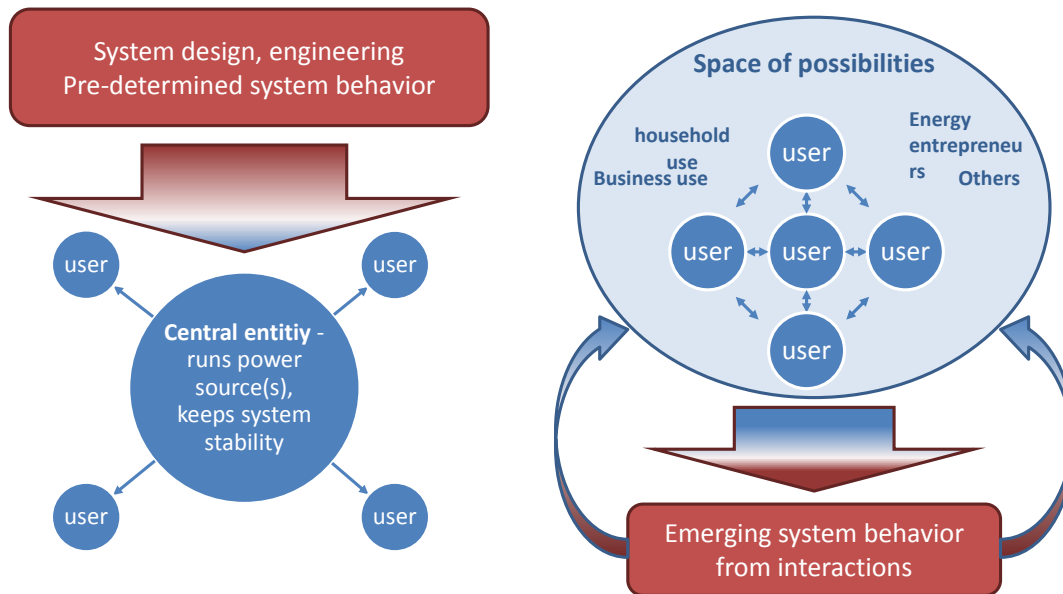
System design, engineering
Pre-determined system behavior

user

user

Central entitiy - runs power source(s), keeps system stability

user

user

Space of possibilities

household use

Business use

Energy entrepreneurs

Others

user

user

user

user

user

Emerging system behavior from interactions